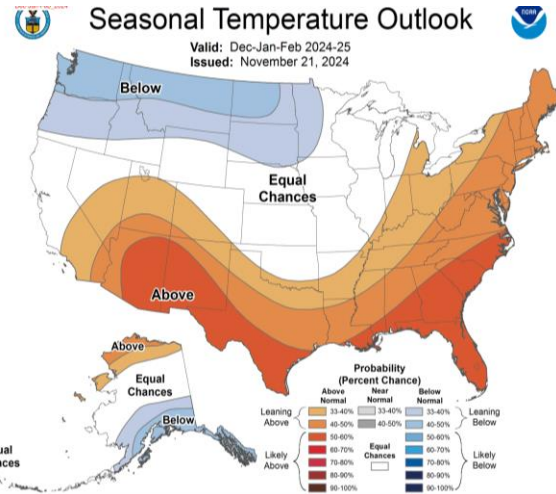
Seasonal Temperature Outlook

Valid: Dec-Jan-Feb 2024-25
Issued: November 21, 2024

NOAA

Below

Equal Chances

Above

Above

Equal Chances

Below

ual
nces

Probability (Percent Chance)

| | Above Normal | Near Normal | Below Normal | |
|---|---|---|---|---|
| Leaning Above | 33-40% | 33-40% | 33-40% | Leaning Below |
| | 40-50% | 40-50% | 40-50% | |
| Likely Above | 50-60% | Equal Chances | 50-60% | Likely Below |
| | 60-70% | | 60-70% | |
| | 70-80% | | 70-80% | |
| | 80-90% | | 80-90% | |
| | 90-100% | | 90-100% | |